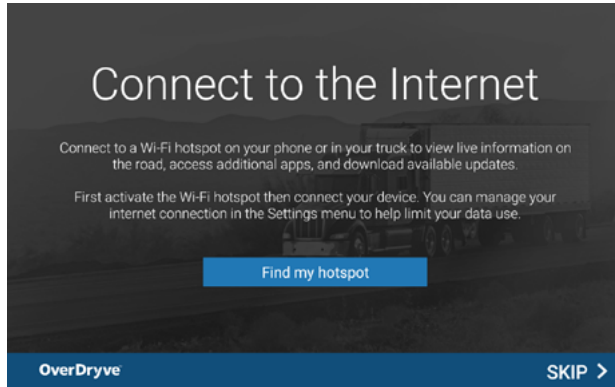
Connect to the Internet

Connect to a Wi-Fi hotspot on your phone or in your truck to view live information on the road, access additional apps, and download available updates.

First activate the Wi-Fi hotspot then connect your device. You can manage your internet connection in the Settings menu to help limit your data use.

Find my hotspot

OverDryve

SKIP >